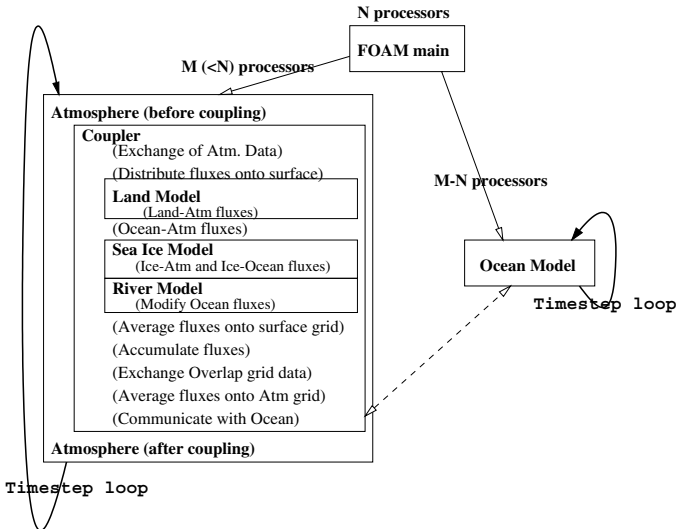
N processors

FOAM main

M (<N) processors

Atmosphere (before coupling)

Coupler

(Exchange of Atm. Data)

(Distribute fluxes onto surface)

Land Model

(Land-Atm fluxes)

(Ocean-Atm fluxes)

Sea Ice Model

(Ice-Atm and Ice-Ocean fluxes)

River Model

(Modify Ocean fluxes)

(Average fluxes onto surface grid)

(Accumulate fluxes)

(Exchange Overlap grid data)

(Average fluxes onto Atm grid)

(Communicate with Ocean)

Atmosphere (after coupling)

M-N processors

Ocean Model

Timestep loop

Timestep loop